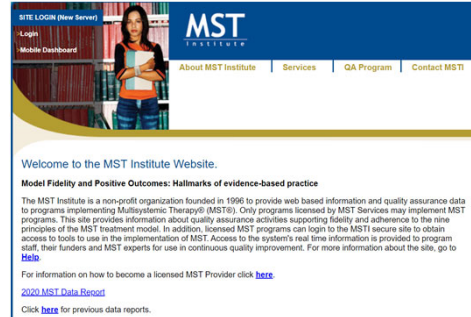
SITE LOGIN (New Server)
·Login
·Mobile Dashboard

MST
Institute

About MST Institute
Services
QA Program
Contact MSTI

Welcome to the MST Institute Website.

Model Fidelity and Positive Outcomes: Hallmarks of evidence-based practice

The MST Institute is a non-profit organization founded in 1996 to provide web based information and quality assurance data to programs implementing Multisystemic Therapy® (MST®). Only programs licensed by MST Services may implement MST programs. This site provides information about quality assurance activities supporting fidelity and adherence to the nine principles of the MST treatment model. In addition, licensed MST programs can login to the MSTI secure site to obtain access to tools to use in the implementation of MST. Access to the system's real time information is provided to program staff, their funders and MST experts for use in continuous quality improvement. For more information about the site, go to Help.

For information on how to become a licensed MST Provider click here.

2020 MST Data Report

Click here for previous data reports.